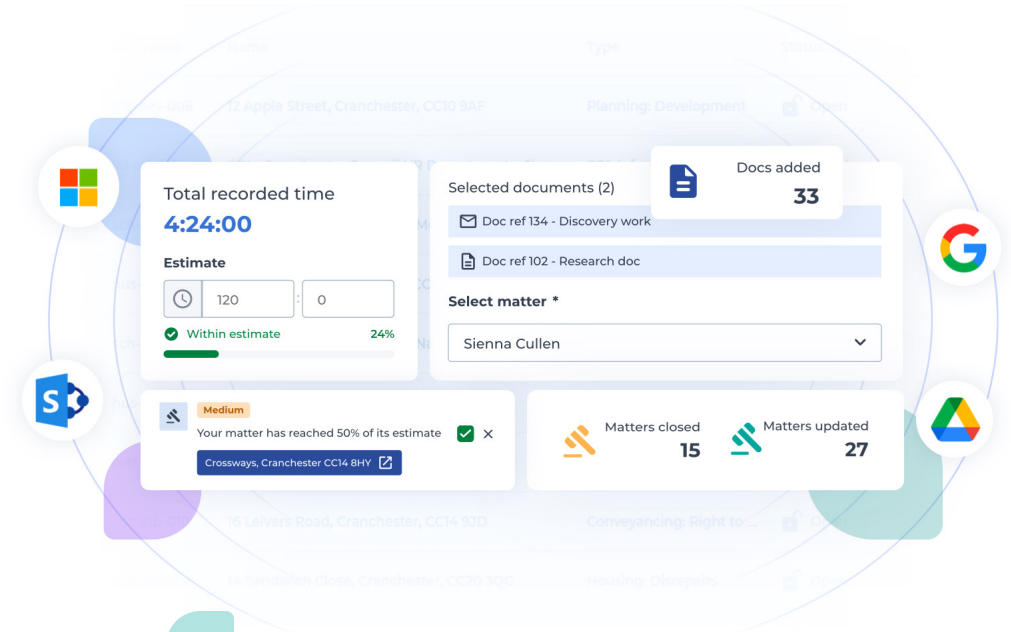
Name

Type

Status

12 Apple Street, Cranchester, CC10 9AF

Planning: Development

Open

Total recorded time

4:24:00

Estimate

120 : 0

Within estimate 24%

Selected documents (2)

Docs added

33

Doc ref 134 - Discovery work

Doc ref 102 - Research doc

Select matter *

Sienna Cullen

Medium

Your matter has reached 50% of its estimate

Crossways, Cranchester CC14 8HY

Matters closed

15

Matters updated

27

16 Leivers Road, Cranchester, CC14 9JD

Conveyancing: Right to...

Open

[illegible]